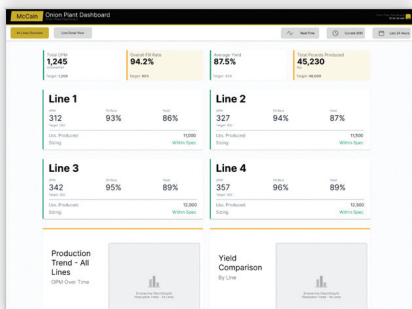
McCain Onion Plant Dashboard

All Lines Overview Line Detail View

Real-Time Current Shift Last 24 Hours

Total OPM
1,245
Target: 1,200

Overall Fill Rate
94.2%
Target: 95%

Average Yield
87.5%
Target: 85%

Total Pounds Produced
45,230
Target: 48,000

Line 1
OPM
312
Target: 300
Fill Rate
93%
Yield
86%
Lbs. Produced 11,000
Sizing Within Spec

Line 2
OPM
327
Target: 300
Fill Rate
94%
Yield
87%
Lbs. Produced 11,500
Sizing Within Spec

Line 3
OPM
342
Target: 300
Fill Rate
95%
Yield
89%
Lbs. Produced 12,000
Sizing Within Spec

Line 4
OPM
357
Target: 300
Fill Rate
96%
Yield
89%
Lbs. Produced 12,500
Sizing Within Spec

Production Trend - All Lines
OPM Over Time
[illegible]

Yield Comparison
By Line
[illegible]